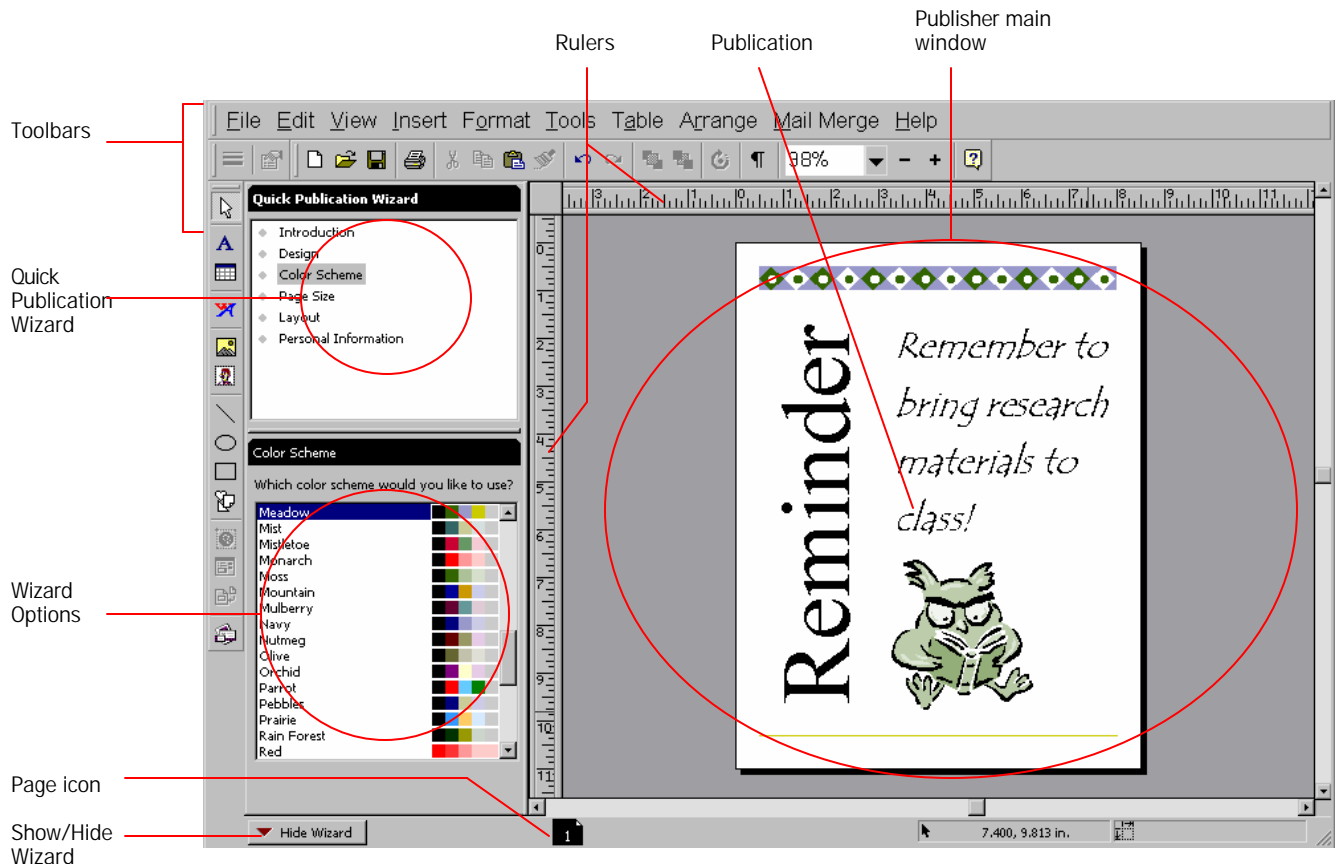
Rulers

Publication

Publisher main window

Toolbars

File Edit View Insert Format Tools Table Arrange Mail Merge Help

38%

Quick Publication Wizard

Introduction
Design
Color Scheme
Page Size
Layout
Personal Information

Quick Publication Wizard

Color Scheme

Which color scheme would you like to use?

Meadow
Mist
Mistletoe
Monarch
Moss
Mountain
Mulberry
Navy
Nutmeg
Olive
Orchid
Parrot
Pebbles
Prairie
Rain Forest
Red

Wizard Options

Reminder

Remember to bring research materials to class!

Page icon

Show/Hide Wizard

Hide Wizard

1

7.400, 9.813 in.